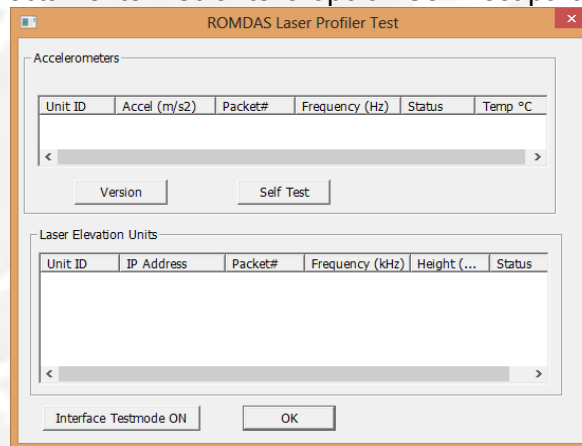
ROMDAS Laser Profiler Test

Accelerometers

| Unit ID | Accel (m/s2) | Packet# | Frequency (Hz) | Status | Temp °C |
|---|---|---|---|---|---|

Version

Self Test

Laser Elevation Units

| Unit ID | IP Address | Packet# | Frequency (kHz) | Height (... | Status |
|---|---|---|---|---|---|

Interface Testmode ON

OK